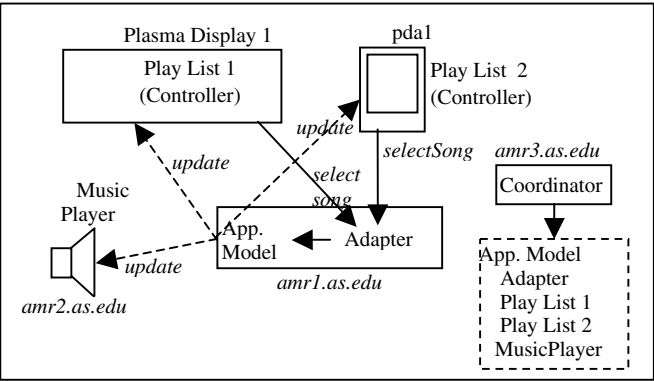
Plasma Display 1

Play List 1
(Controller)

pda1

Play List 2
(Controller)

update

update

selectSong

select song

amr3.as.edu

Coordinator

Music Player

App. Model

Adapter

update

amr2.as.edu

amr1.as.edu

App. Model
Adapter
Play List 1
Play List 2
MusicPlayer